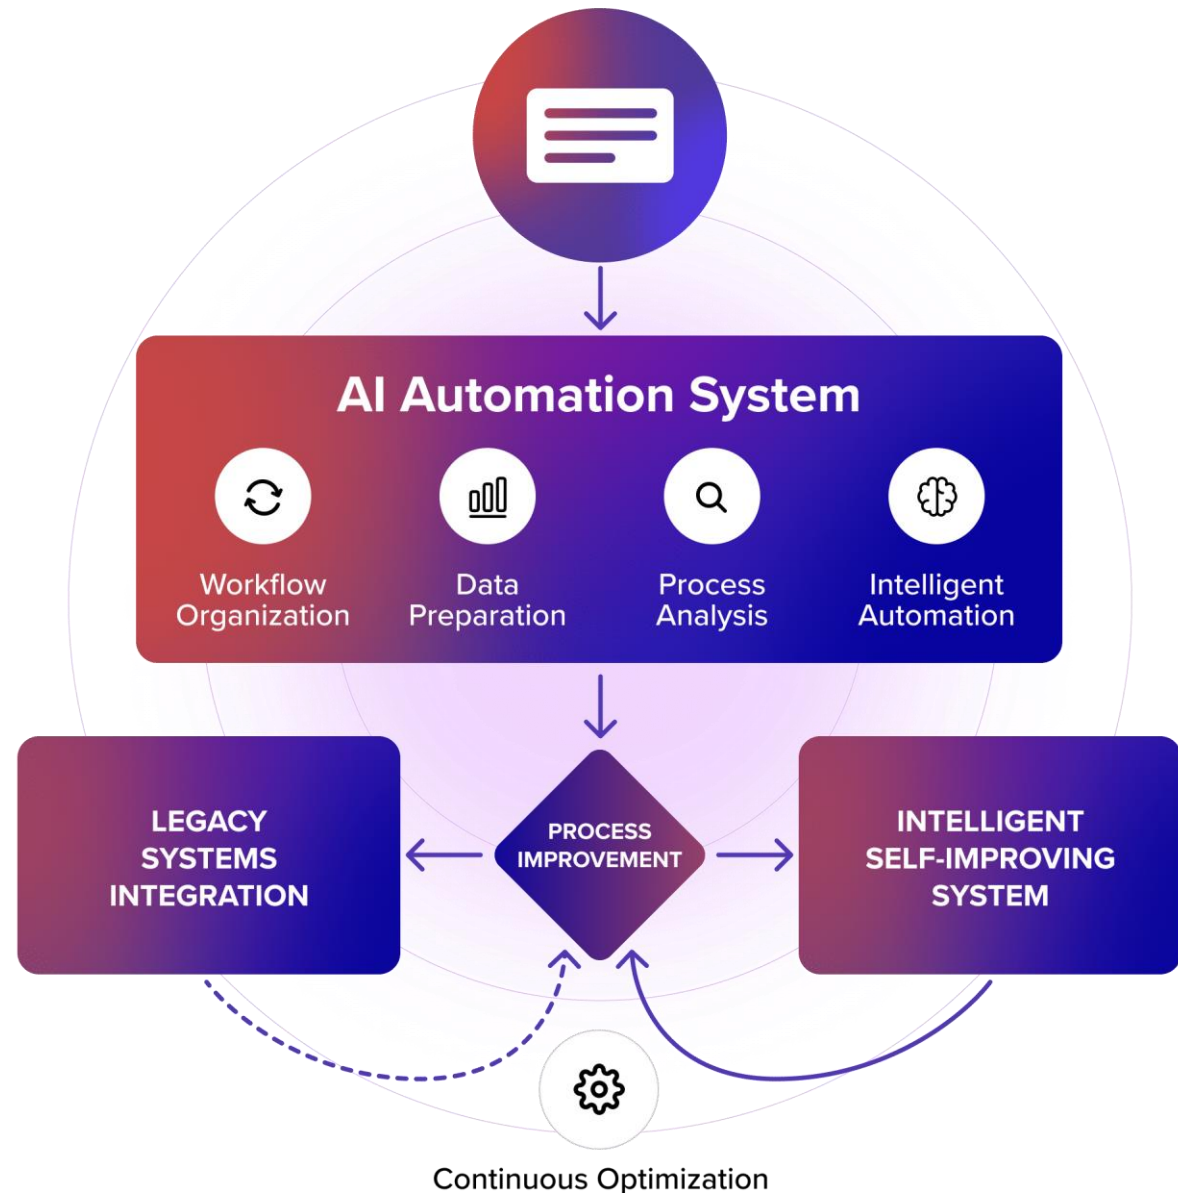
AI Automation System

Workflow Organization

Data Preparation

Process Analysis

Intelligent Automation

LEGACY SYSTEMS INTEGRATION

PROCESS IMPROVEMENT

INTELLIGENT SELF-IMPROVING SYSTEM

Continuous Optimization